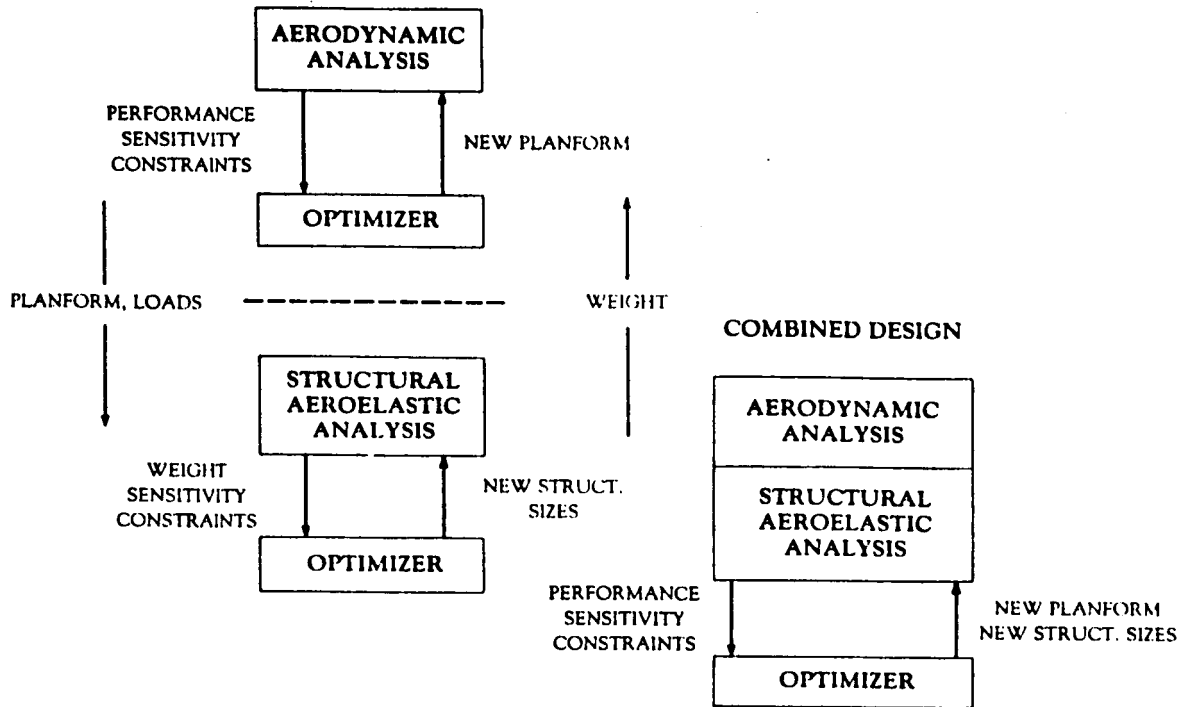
AERODYNAMIC ANALYSIS

PERFORMANCE SENSITIVITY CONSTRAINTS

NEW PLANFORM

OPTIMIZER

PLANFORM, LOADS

WEIGHT

COMBINED DESIGN

STRUCTURAL AEROELASTIC ANALYSIS

WEIGHT SENSITIVITY CONSTRAINTS

NEW STRUCT. SIZES

OPTIMIZER

AERODYNAMIC ANALYSIS

STRUCTURAL AEROELASTIC ANALYSIS

PERFORMANCE SENSITIVITY CONSTRAINTS

NEW PLANFORM NEW STRUCT. SIZES

OPTIMIZER